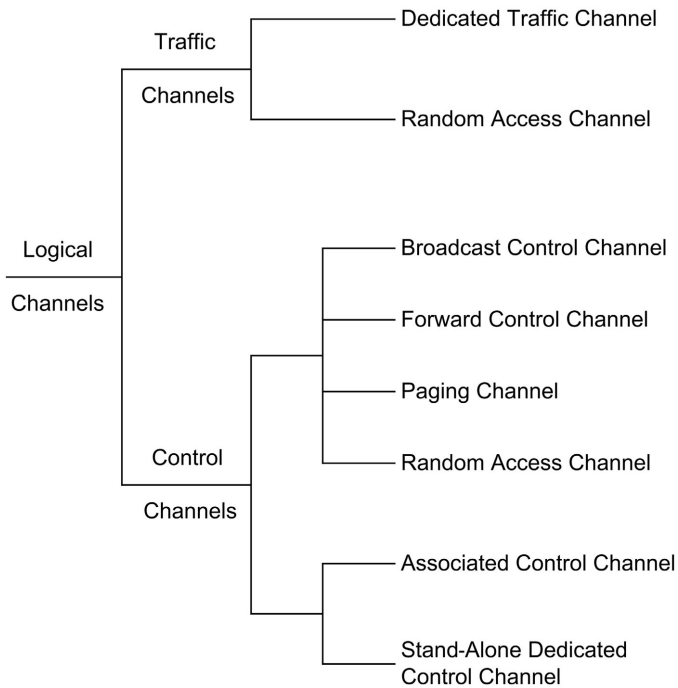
Logical Channels

Traffic Channels

Dedicated Traffic Channel

Random Access Channel

Control Channels

Broadcast Control Channel

Forward Control Channel

Paging Channel

Random Access Channel

Associated Control Channel

Stand-Alone Dedicated Control Channel